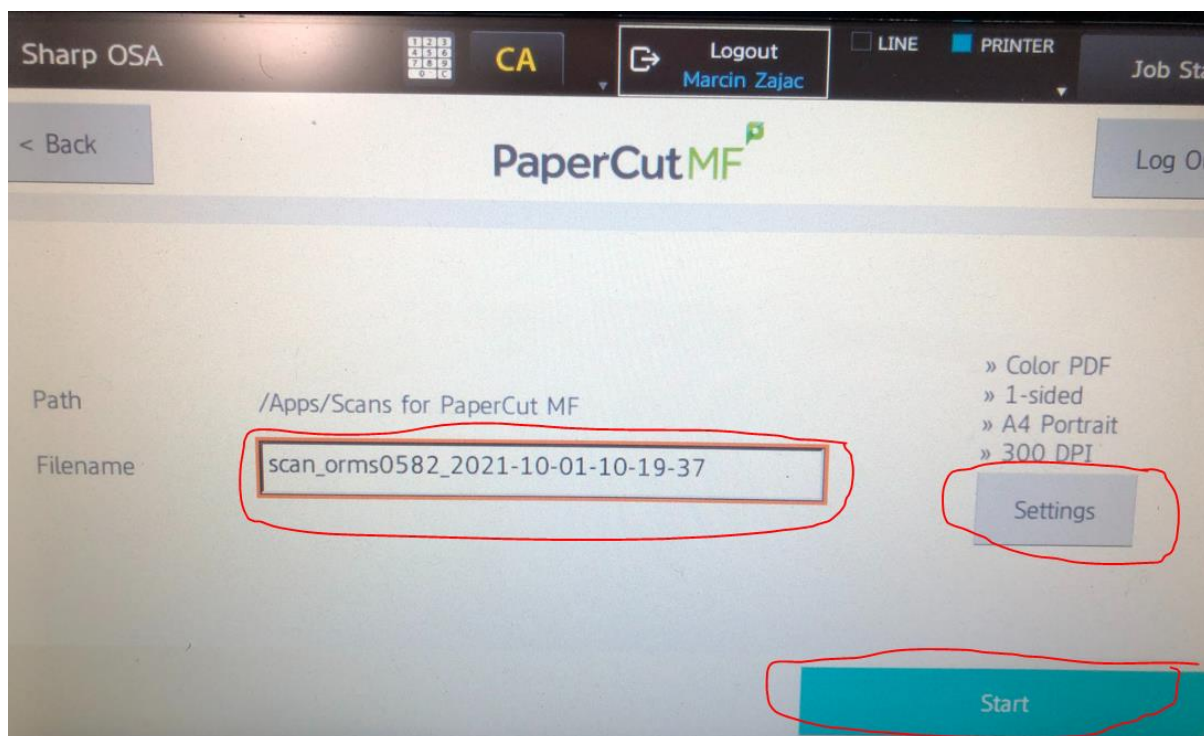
Sharp OSA

CA

Logout
Marcin Zajac

LINE

PRINTER

Job St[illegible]

< Back

PaperCut MF

Log O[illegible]

Path

/Apps/Scans for PaperCut MF

Filename

scan_orms0582_2021-10-01-10-19-37

» Color PDF
» 1-sided
» A4 Portrait
» 300 DPI

Settings

Start